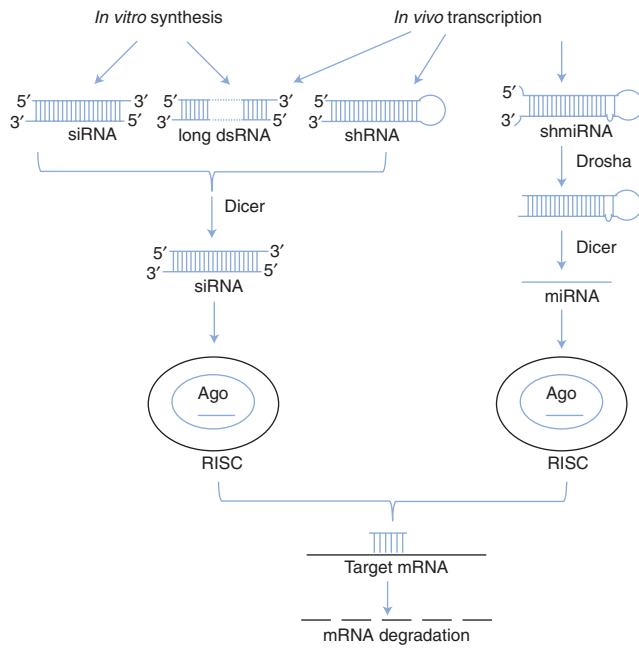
*In vitro* synthesis

*In vivo* transcription

5′ 3′
3′ 5′
siRNA

5′ 3′
3′ 5′
long dsRNA

5′
3′
shRNA

5′
3′
shmiRNA

Drosha

Dicer

5′ 3′
3′ 5′
siRNA

Dicer

miRNA

Ago

RISC

Ago

RISC

Target mRNA

mRNA degradation